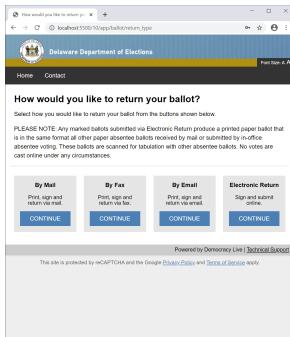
How would you like to return yo ×  +

localhost:5500/10/app/ballot/return_type

Delaware Department of Elections

Font Size: A A

Home   Contact

How would you like to return your ballot?

Select how you would like to return your ballot from the buttons shown below.

PLEASE NOTE: Any marked ballots submitted via Electronic Return produce a printed paper ballot that is in the same format all other paper absentee ballots received by mail or submitted by in-office absentee voting. These ballots are scanned for tabulation with other absentee ballots. No votes are cast online under any circumstances.

By Mail
Print, sign and return via mail.
CONTINUE

By Fax
Print, sign and return via fax.
CONTINUE

By Email
Print, sign and return via email.
CONTINUE

Electronic Return
Sign and submit online.
CONTINUE

Powered by Democracy Live | Technical Support

This site is protected by reCAPTCHA and the Google Privacy Policy and Terms of Service apply.